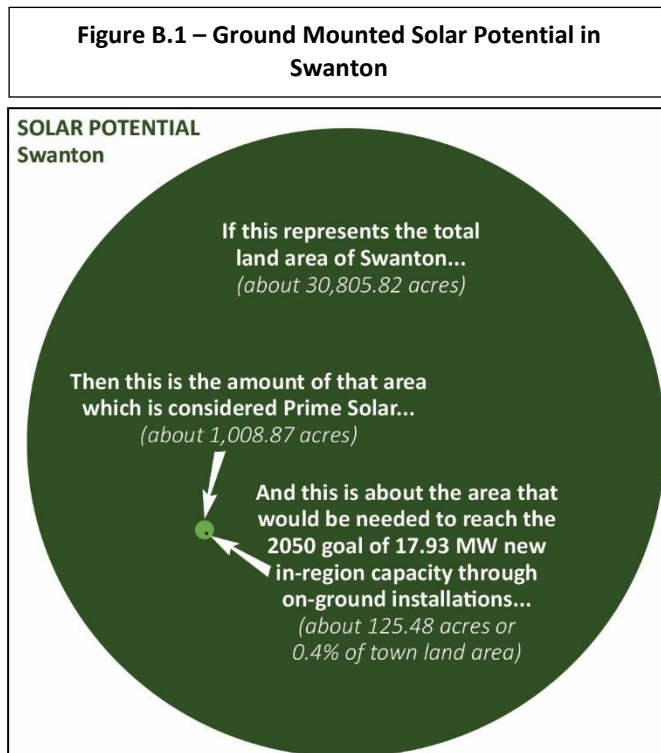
**Figure B.1 – Ground Mounted Solar Potential in Swanton**

SOLAR POTENTIAL
Swanton

If this represents the total land area of Swanton...
(about 30,805.82 acres)

Then this is the amount of that area which is considered Prime Solar...
(about 1,008.87 acres)

And this is about the area that would be needed to reach the 2050 goal of 17.93 MW new in-region capacity through on-ground installations...
(about 125.48 acres or 0.4% of town land area)